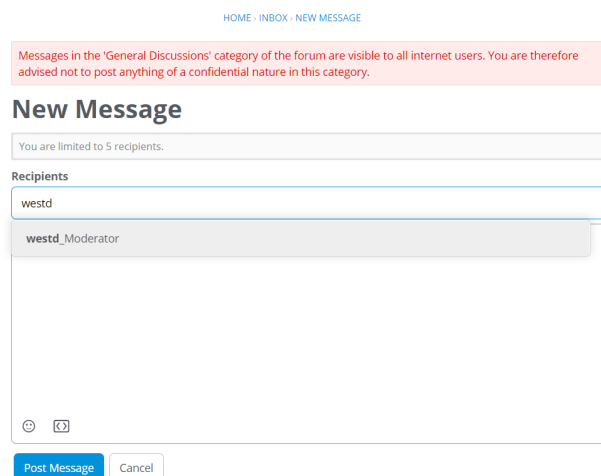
HOME › INBOX › NEW MESSAGE

Messages in the 'General Discussions' category of the forum are visible to all internet users. You are therefore advised not to post anything of a confidential nature in this category.

New Message

You are limited to 5 recipients.

Recipients

westd

westd_Moderator

Post Message Cancel